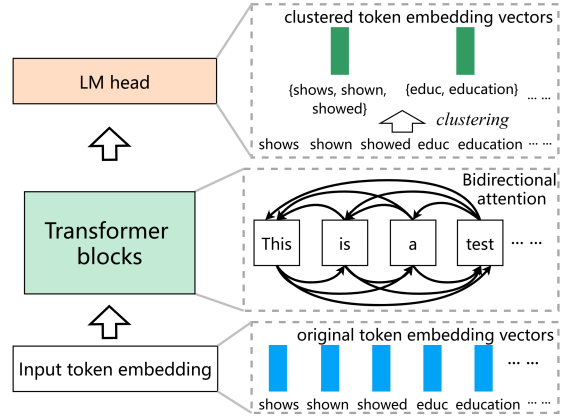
LM head

Transformer blocks

Input token embedding

clustered token embedding vectors

{shows, shown, showed}

{educ, education}

... ...

clustering

shows shown showed educ education ... ...

Bidirectional attention

This

is

a

test

... ...

original token embedding vectors

... ...

shows shown showed educ education ... ...